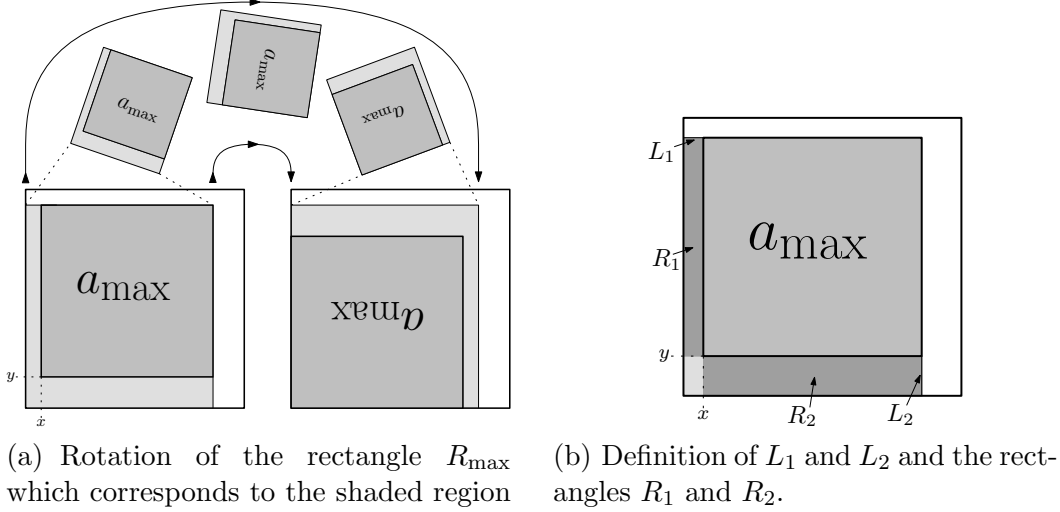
$a_{\max}$

$a_{\max}$

$a_{\max}$

$a_{\max}$

$a_{\max}$

$y$

$x$

$L_1$

$R_1$

$a_{\max}$

$y$

$x$

$R_2$

$L_2$

(a) Rotation of the rectangle $R_{\max}$ which corresponds to the shaded region

(b) Definition of $L_1$ and $L_2$ and the rectangles $R_1$ and $R_2$.